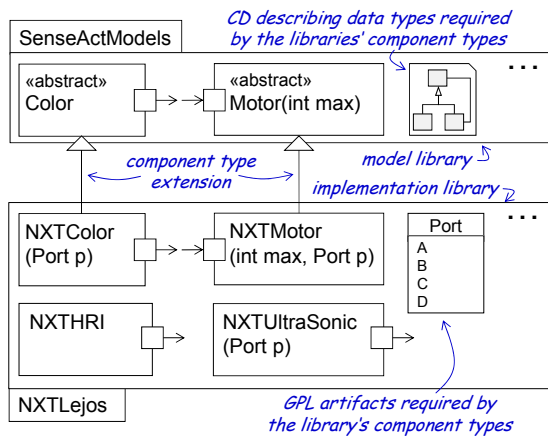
CD describing data types required by the libraries' component types

SenseActModels

«abstract»
Color

«abstract»
Motor(int max)

. . .

component type extension

model library

implementation library

. . .

NXTColor (Port p)

NXTMotor (int max, Port p)

Port
A
B
C
D

NXTHRI

NXTUltraSonic (Port p)

NXTLejos

GPL artifacts required by the library's component types